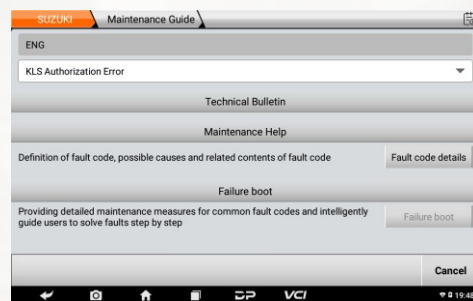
SUZUKI Maintenance Guide

ENG

KLS Authorization Error

Technical Bulletin

Maintenance Help

Definition of fault code, possible causes and related contents of fault code

Fault code details

Failure boot

Providing detailed maintenance measures for common fault codes and intelligently guide users to solve faults step by step

Failure boot

Cancel

VCI

19:4